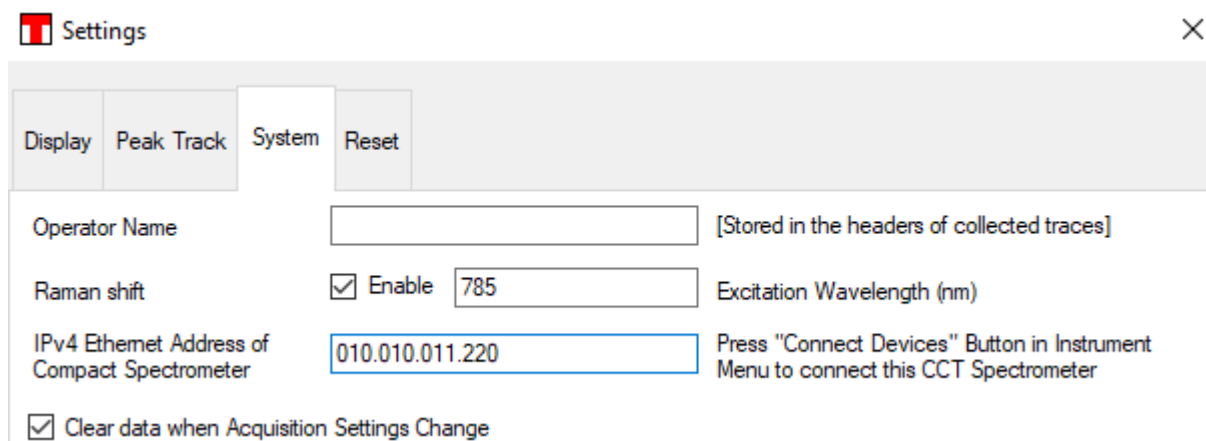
Settings

×

Display | Peak Track | System | Reset

Operator Name

[Stored in the headers of collected traces]

Raman shift

☑ Enable

785

Excitation Wavelength (nm)

IPv4 Ethernet Address of Compact Spectrometer

010.010.011.220

Press "Connect Devices" Button in Instrument Menu to connect this CCT Spectrometer

☑ Clear data when Acquisition Settings Change